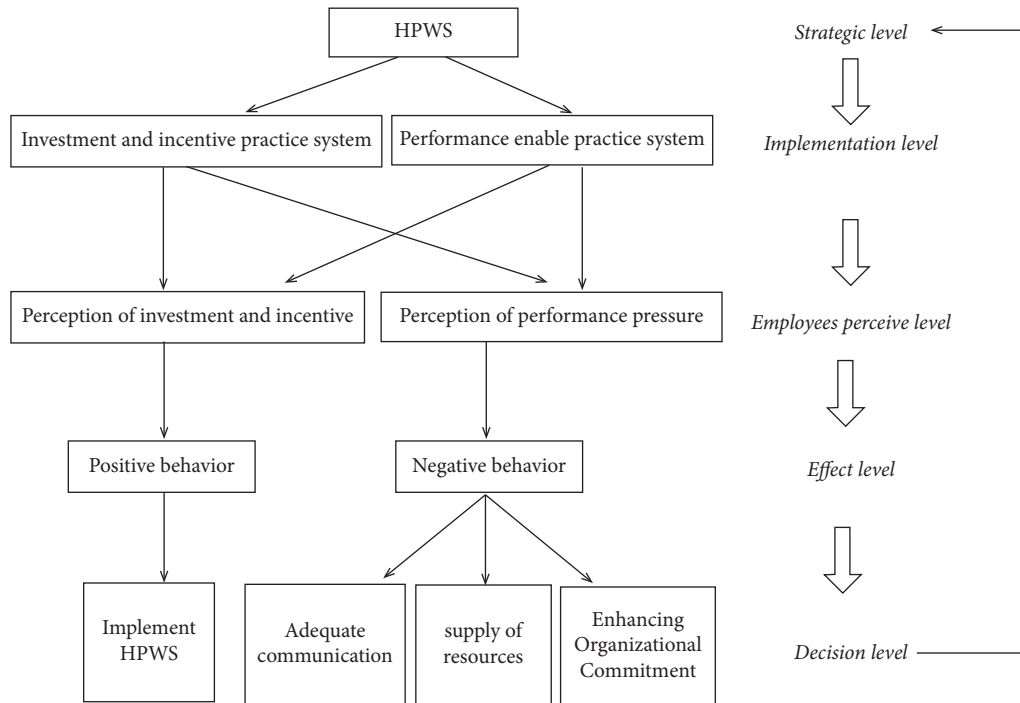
HPWS

Strategic level

Investment and incentive practice system

Performance enable practice system

Implementation level

Perception of investment and incentive

Perception of performance pressure

Employees perceive level

Positive behavior

Negative behavior

Effect level

Implement HPWS

Adequate communication

supply of resources

Enhancing Organizational Commitment

Decision level